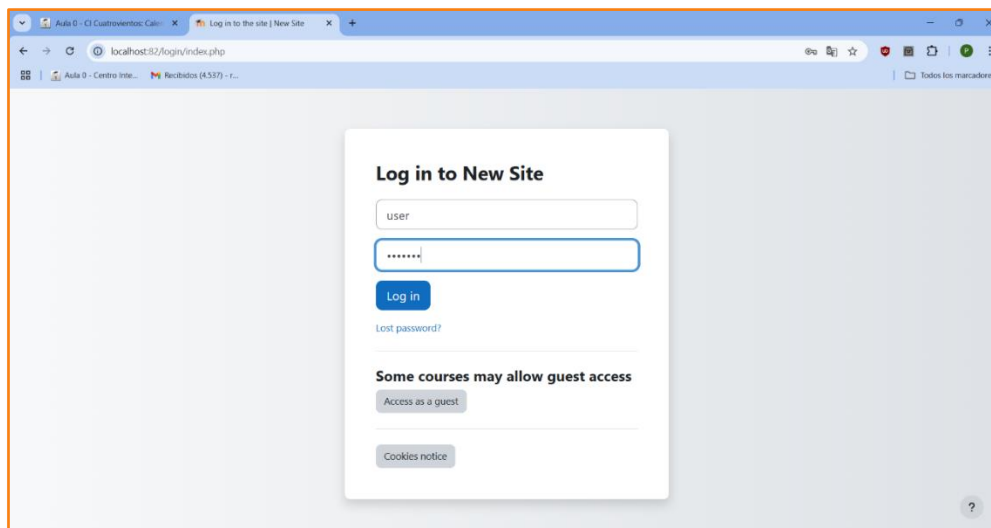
Aula 0 - CI Cuatrovientos: Cale ×
Log in to the site | New Site ×
+

localhost:82/login/index.php

Aula 0 - Centro Inte...
Recibidos (4.537) - r...
Todos los marcadore

Log in to New Site

user

•••••••

Log in

Lost password?

Some courses may allow guest access

Access as a guest

Cookies notice

?